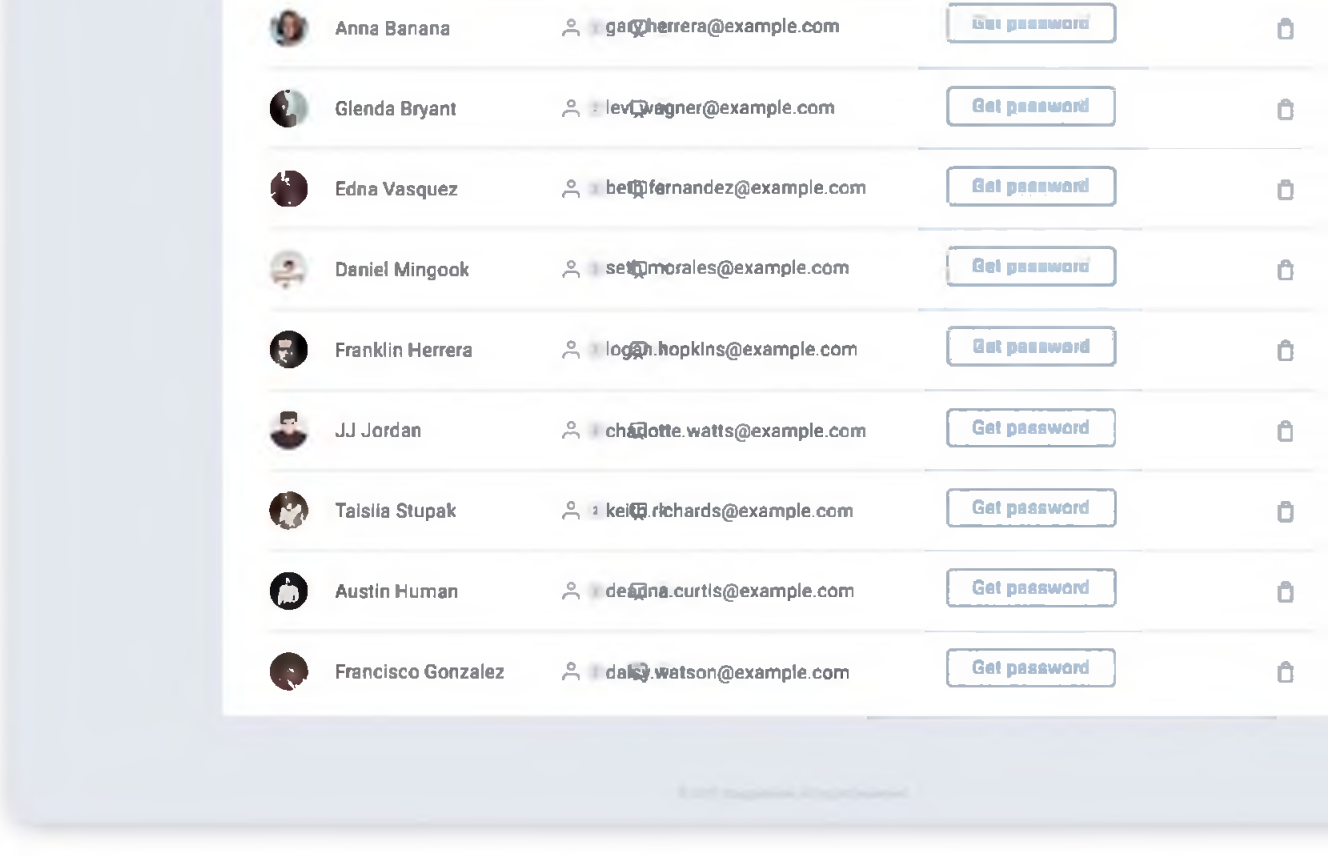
| | | |
|---|---|---|
| Anna Banana | gary.herrera@example.com | Get password |
| Glenda Bryant | levi.wagner@example.com | Get password |
| Edna Vasquez | beth.fernandez@example.com | Get password |
| Daniel Mingook | seth.morales@example.com | Get password |
| Franklin Herrera | logan.hopkins@example.com | Get password |
| JJ Jordan | charlotte.watts@example.com | Get password |
| Taisiia Stupak | keith.richards@example.com | Get password |
| Austin Human | deanna.curtis@example.com | Get password |
| Francisco Gonzalez | daisy.watson@example.com | Get password |

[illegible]